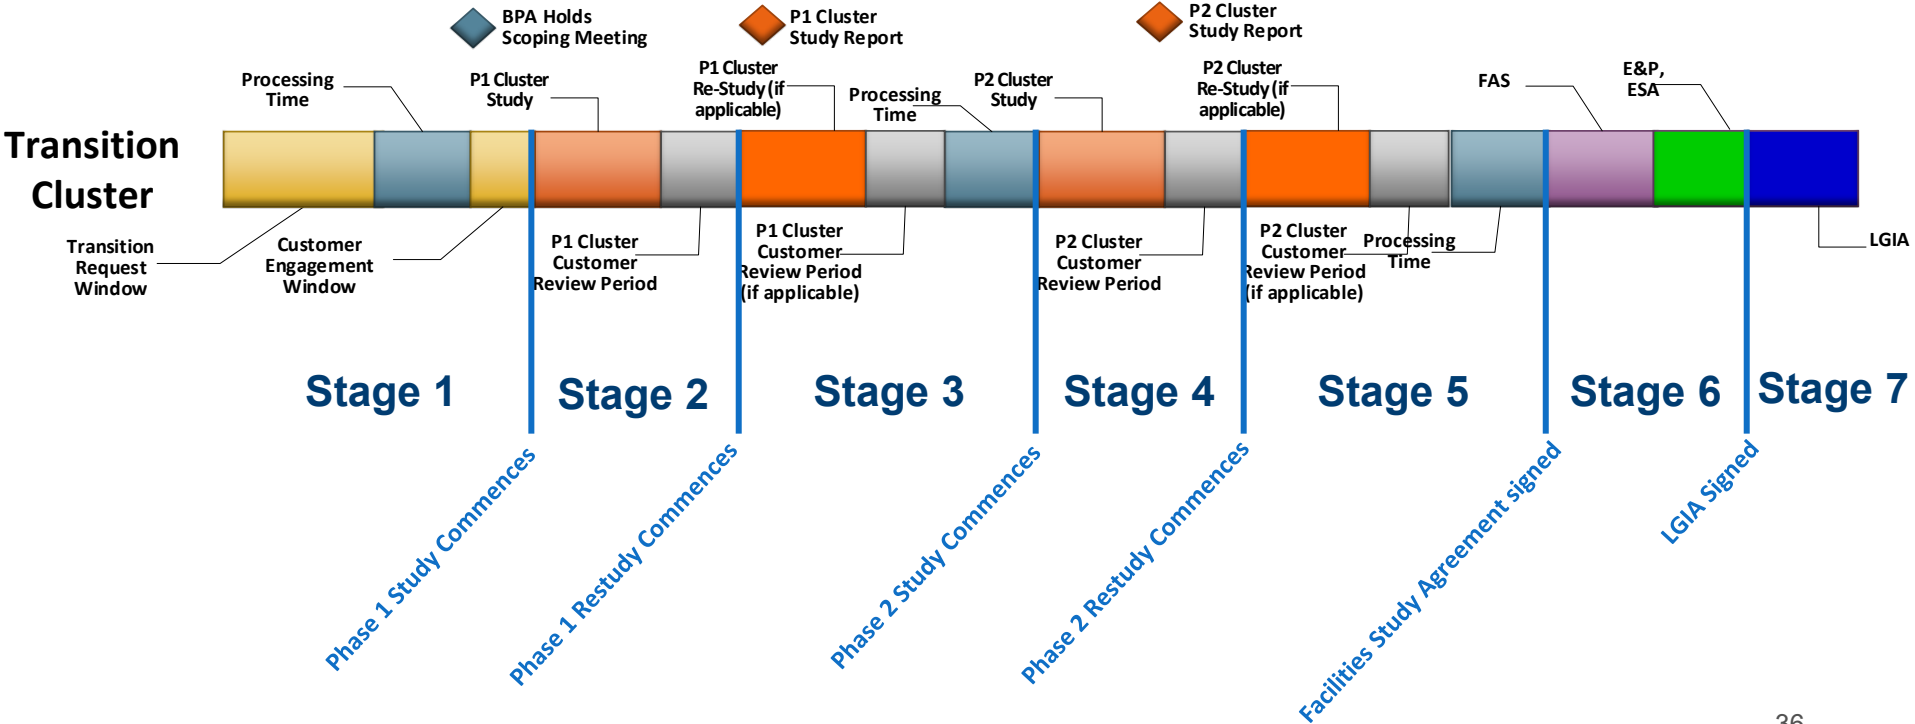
BPA Holds Scoping Meeting

P1 Cluster Study Report

P2 Cluster Study Report

Processing Time

P1 Cluster Study

P1 Cluster Re-Study (if applicable)

Processing Time

P2 Cluster Study

P2 Cluster Re-Study (if applicable)

FAS

E&P, ESA

Transition Cluster

Transition Request Window

Customer Engagement Window

P1 Cluster Customer Review Period

P1 Cluster Customer Review Period (if applicable)

P2 Cluster Customer Review Period

P2 Cluster Customer Review Period (if applicable)

Processing Time

LGIA

Stage 1

Stage 2

Stage 3

Stage 4

Stage 5

Stage 6

Stage 7

Phase 1 Study Commences

Phase 1 Restudy Commences

Phase 2 Study Commences

Phase 2 Restudy Commences

Facilities Study Agreement signed

LGIA Signed

36